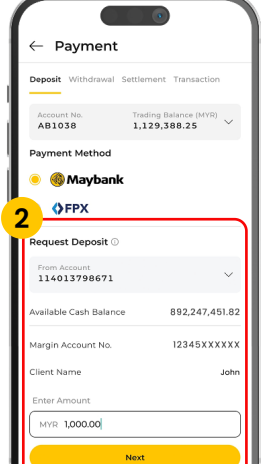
← Payment

Deposit Withdrawal Settlement Transaction

Account No.
AB1038

Trading Balance (MYR)
1,129,388.25

Payment Method

Maybank

FPX

2

Request Deposit ⓘ

From Account
114013798671

Available Cash Balance 892,247,451.82

Margin Account No. 12345XXXXXX

Client Name John

Enter Amount

MYR 1,000.00

Next